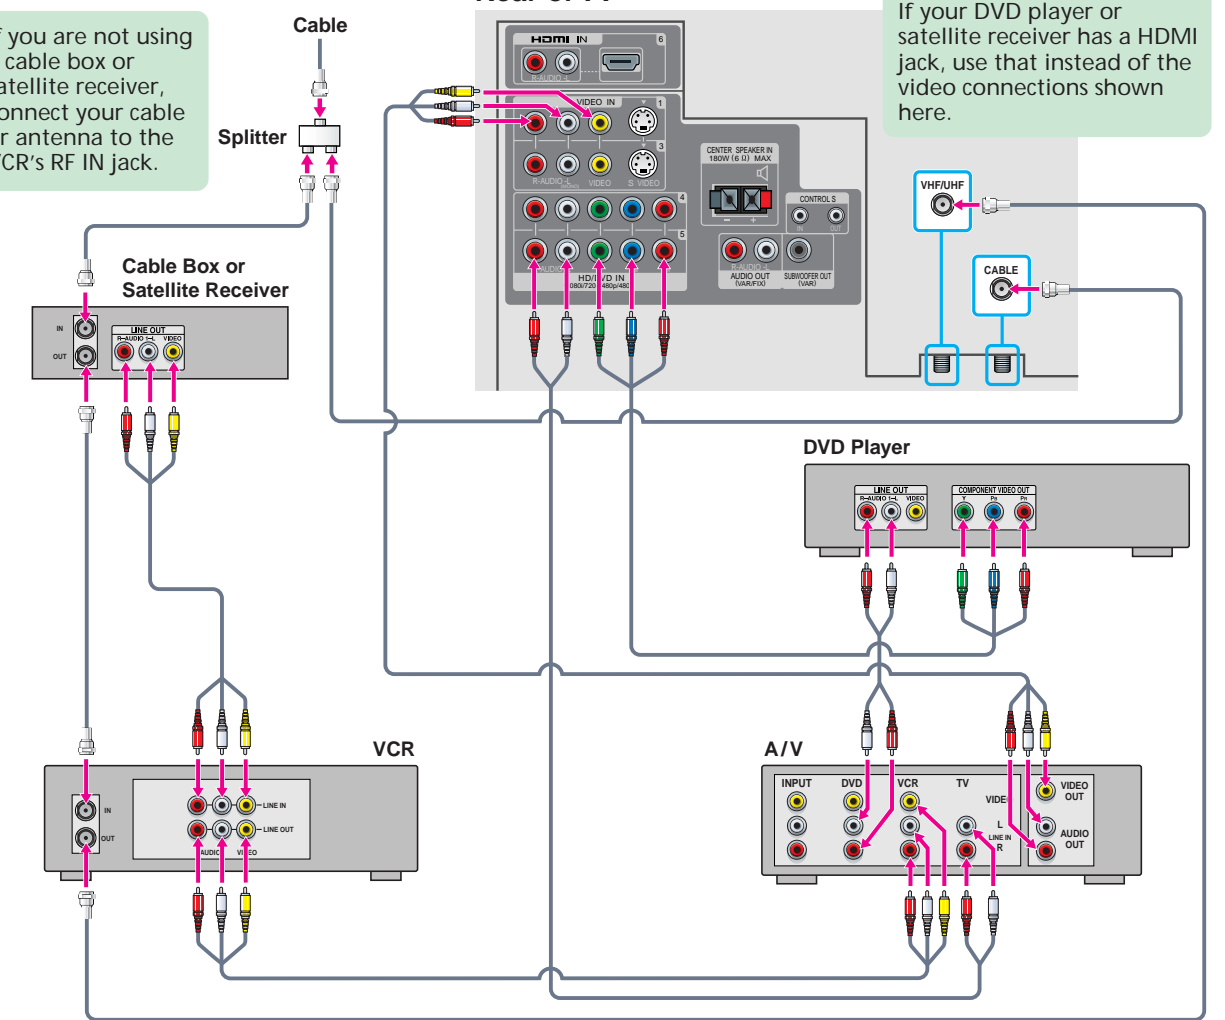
f you are not using cable box or atellite receiver, onnect your cable r antenna to the CR's RF IN jack.

Cable

Splitter

If your DVD player or satellite receiver has a HDMI jack, use that instead of the video connections shown here.

HDMI IN 6
R-AUDIO-L
VIDEO IN 1
Y
3
R-AUDIO-L
VIDEO S VIDEO
4
5
HD/DVD IN
1080/720/480p/480i
CENTER SPEAKER IN 180W (6 Ω) MAX
CONTROL S
IN OUT
AUDIO OUT (VAR/FIX)
SUBWOOFER OUT (VAR)
VHF/UHF
CABLE

Cable Box or Satellite Receiver
IN
OUT
LINE OUT
R–AUDIO–L VIDEO

DVD Player
LINE OUT
R–AUDIO–L VIDEO
COMPONENT VIDEO OUT
Y $P_B$ $P_R$

VCR
IN
OUT
LINE IN
LINE OUT
AUDIO VIDEO

A/V
INPUT DVD VCR TV
VIDEO
L
LINE IN
R
VIDEO OUT
AUDIO OUT